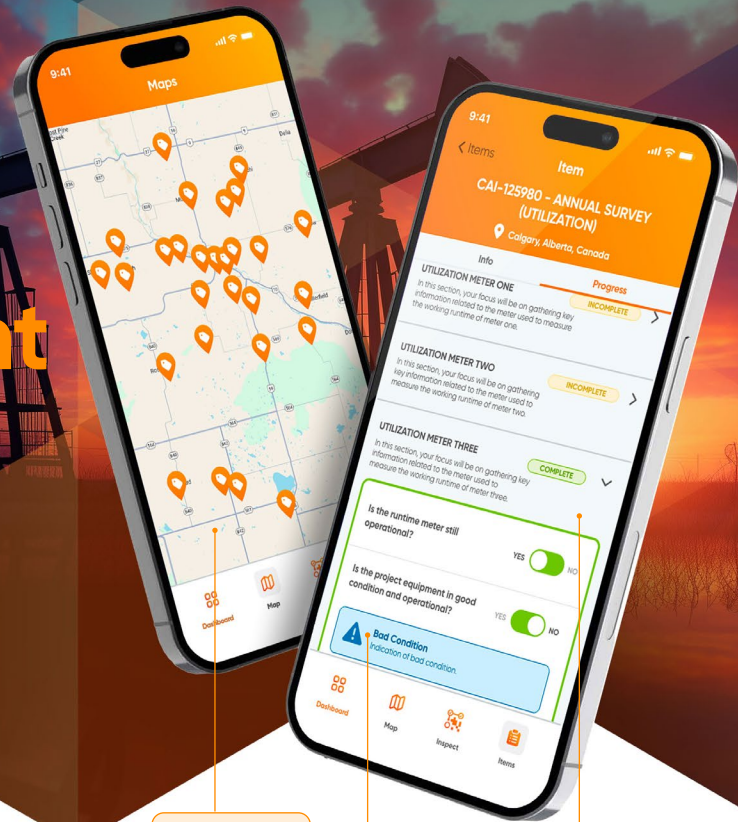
9:41

Maps

Dashboard

Map

9:41

Items

Item

CAI-125980 - ANNUAL SURVEY (UTILIZATION)

Calgary, Alberta, Canada

Info

Progress

UTILIZATION METER ONE

In this section, your focus will be on gathering key information related to the meter used to measure the working runtime of meter one.

INCOMPLETE

UTILIZATION METER TWO

In this section, your focus will be on gathering key information related to the meter used to measure the working runtime of meter two.

INCOMPLETE

UTILIZATION METER THREE

In this section, your focus will be on gathering key information related to the meter used to measure the working runtime of meter three.

COMPLETE

Is the runtime meter still operational?

YES NO

Is the project equipment in good condition and operational?

YES NO

Bad Condition

Indication of bad condition.

Dashboard

Map

Inspect

Items